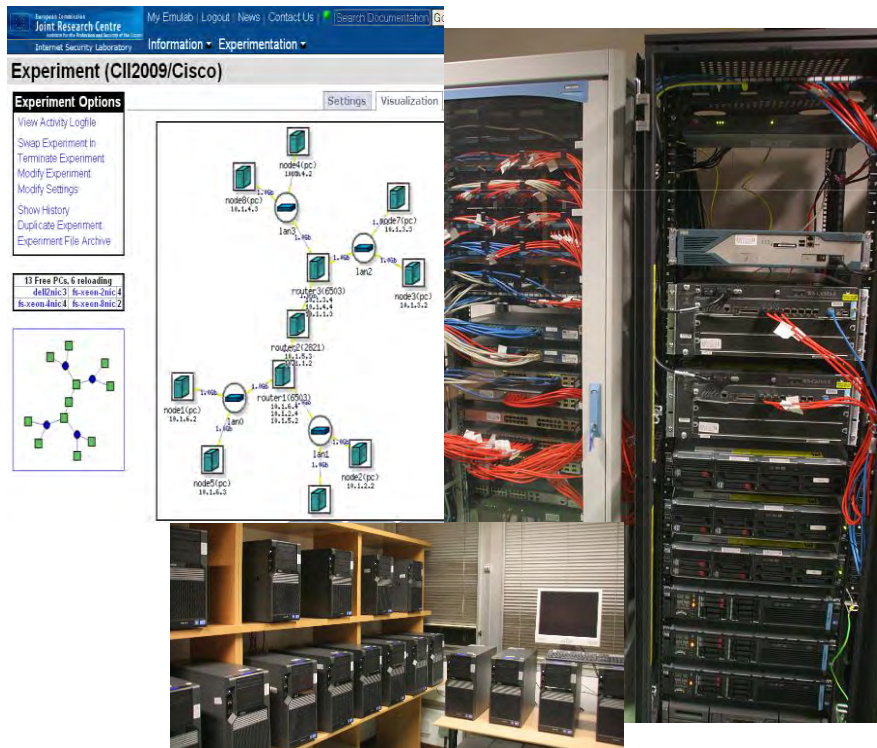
European Commission
Joint Research Centre
Institute for the Protection and Security of the Citizen
Internet Security Laboratory

My Emulab | Logout | News | Contact Us | Search Documentation Go

Information ▾ Experimentation ▾

Experiment (CII2009/Cisco)

Experiment Options
View Activity Logfile
Swap Experiment In
Terminate Experiment
Modify Experiment
Modify Settings
Show History
Duplicate Experiment
Experiment File Archive

| 13 Free PCs, 6 reloading | |
|---|---|
| dell2nic 3 | fs-xeon-2nic 4 |
| fs-xeon-4nic 4 | fs-xeon-8nic 2 |

Settings | Visualization

node4(pc)
10.1.4.2
node8(pc)
10.1.4.3
1.0Gb
lan3
node7(pc)
10.1.3.3
1.0Gb
lan2
router3(6503)
10.1.3.4
10.1.4.4
10.1.1.3
node3(pc)
10.1.3.2
router2(2821)
10.1.5.3
10.1.1.2
node1(pc)
10.1.6.2
lan0
router1(6503)
10.1.6.4
10.1.2.4
10.1.5.2
lan1
node5(pc)
10.1.6.3
node2(pc)
10.1.2.2